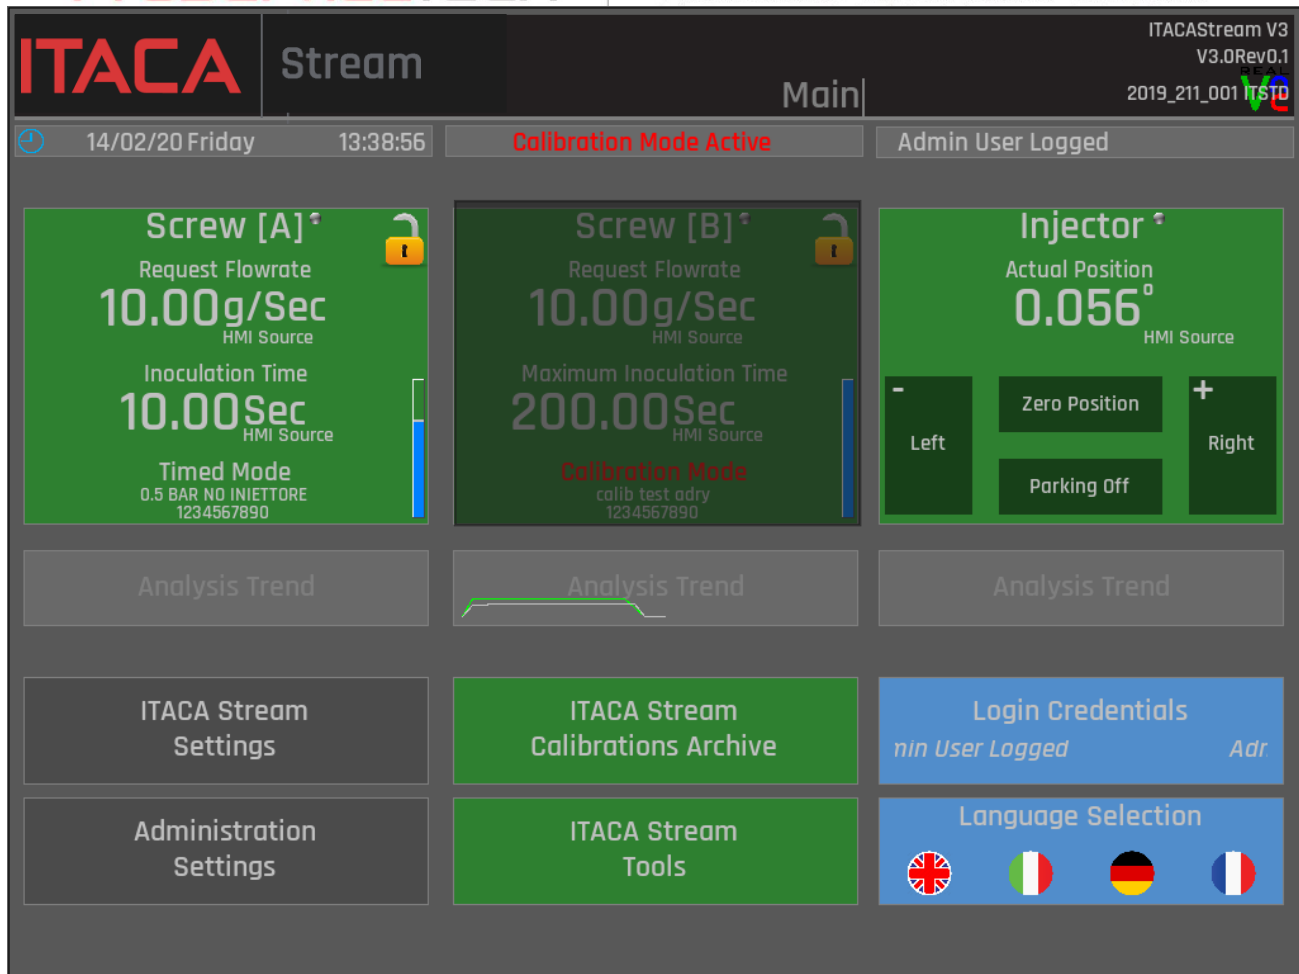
ITACA Stream

Main

ITACAStream V3
V3.0Rev0.1
2019_211_001 ITSTD

14/02/20 Friday 13:38:56

Calibration Mode Active

Admin User Logged

Screw [A]
Request Flowrate
10.00g/Sec
HMI Source
Inoculation Time
10.00Sec
HMI Source
Timed Mode
0.5 BAR NO INIETTORE
1234567890

Screw [B]
Request Flowrate
10.00g/Sec
HMI Source
Maximum Inoculation Time
200.00Sec
HMI Source
Calibration Mode
calib test adry
1234567890

Injector
Actual Position
0.056°
HMI Source

-
Left

Zero Position

Parking Off

+
Right

Analysis Trend

Analysis Trend

Analysis Trend

ITACA Stream Settings

ITACA Stream Calibrations Archive

Login Credentials
nin User Logged Adr

Administration Settings

ITACA Stream Tools

Language Selection